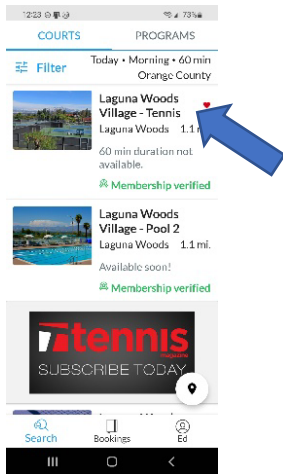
12:23 73%

COURTS

PROGRAMS

Filter

Today • Morning • 60 min
Orange County

Laguna Woods Village - Tennis

Laguna Woods 1.1 mi

60 min duration not available.

Membership verified

Laguna Woods Village - Pool 2

Laguna Woods 1.1 mi.

Available soon!

Membership verified

tennis

SUBSCRIBE TODAY

Search

Bookings

Ed